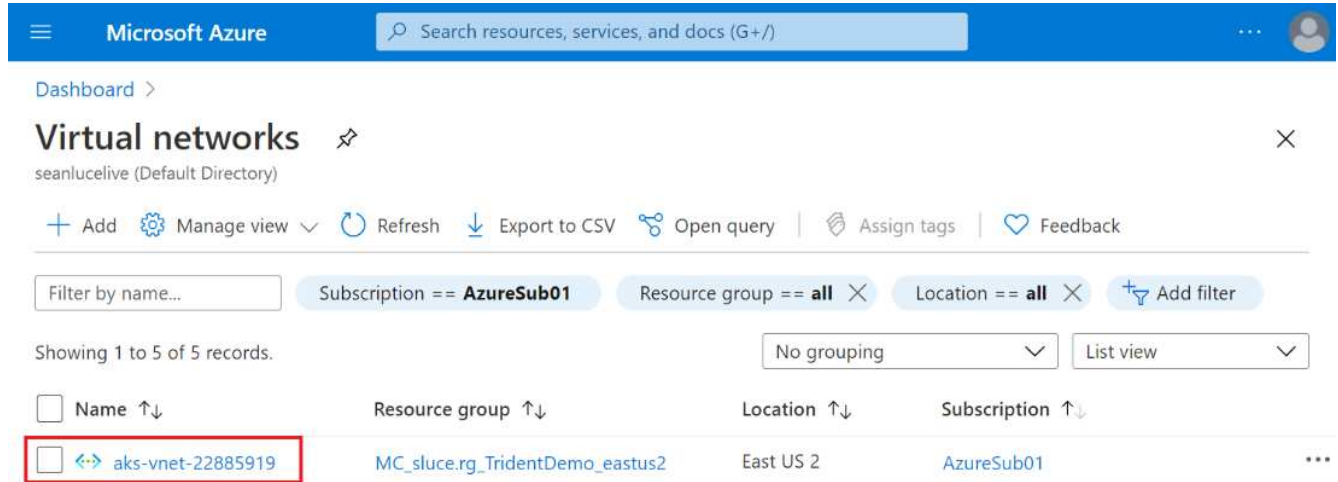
Microsoft Azure

Search resources, services, and docs (G+/)

...

Dashboard >

Virtual networks

seanlucelive (Default Directory)

+ Add Manage view Refresh Export to CSV Open query Assign tags Feedback

Filter by name...

Subscription == **AzureSub01**

Resource group == **all**

Location == **all**

Add filter

Showing 1 to 5 of 5 records.

No grouping

List view

| Name ↑↓ | Resource group ↑↓ | Location ↑↓ | Subscription ↑↓ |
|---|---|---|---|
| aks-vnet-22885919 | MC_sluce.rg_TridentDemo_eastus2 | East US 2 | AzureSub01 |